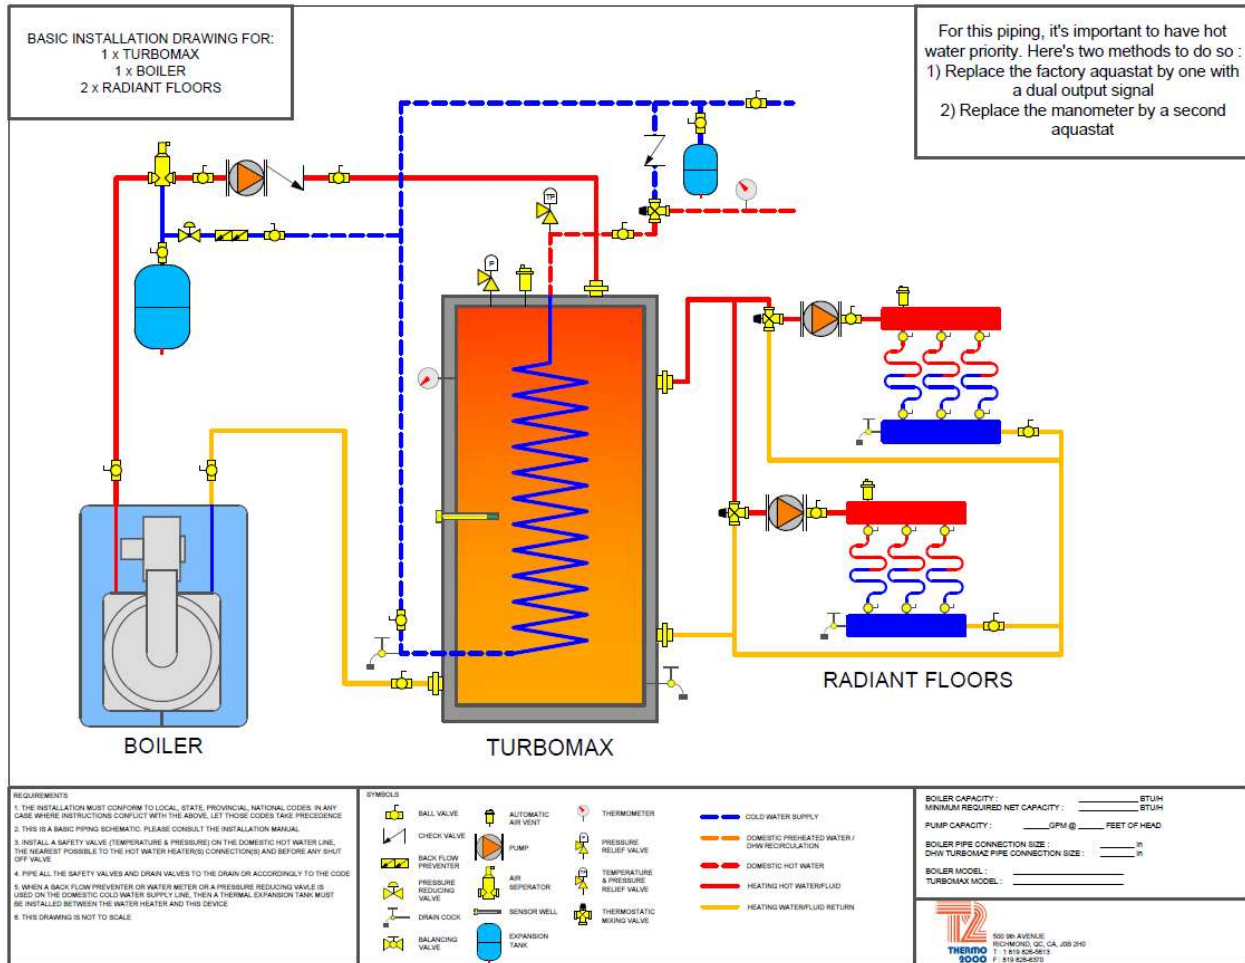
BASIC INSTALLATION DRAWING FOR:
1 x TURBOMAX
1 x BOILER
2 x RADIANT FLOORS

For this piping, it's important to have hot water priority. Here's two methods to do so :
1) Replace the factory aquastat by one with a dual output signal
2) Replace the manometer by a second aquastat

TP

P

BOILER

TURBOMAX

RADIANT FLOORS

REQUIREMENTS
1. THE INSTALLATION MUST CONFORM TO LOCAL, STATE, PROVINCIAL, NATIONAL CODES. IN ANY CASE WHERE INSTRUCTIONS CONFLICT WITH THE ABOVE, LET THOSE CODES TAKE PRECEDENCE
2. THIS IS A BASIC PIPING SCHEMATIC. PLEASE CONSULT THE INSTALLATION MANUAL
3. INSTALL A SAFETY VALVE (TEMPERATURE & PRESSURE) ON THE DOMESTIC HOT WATER LINE, THE NEAREST POSSIBLE TO THE HOT WATER HEATER(S) CONNECTION(S) AND BEFORE ANY SHUT OFF VALVE
4. PIPE ALL THE SAFETY VALVES AND DRAIN VALVES TO THE DRAIN OR ACCORDINGLY TO THE CODE
5. WHEN A BACK FLOW PREVENTER OR WATER METER OR A PRESSURE REDUCING VAVLE IS USED ON THE DOMESTIC COLD WATER SUPPLY LINE, THEN A THERMAL EXPANSION TANK MUST BE INSTALLED BETWEEN THE WATER HEATER AND THIS DEVICE
6. THIS DRAWING IS NOT TO SCALE

SYMBOLS
BALL VALVE
CHECK VALVE
BACK FLOW PREVENTER
PRESSURE REDUCING VALVE
DRAIN COCK
BALANCING VALVE
AUTOMATIC AIR VENT
PUMP
AIR SEPERATOR
SENSOR WELL
EXPANSION TANK
THERMOMETER
PRESSURE RELIEF VALVE
TEMPERATURE & PRESSURE RELIEF VALVE
THERMOSTATIC MIXING VALVE
COLD WATER SUPPLY
DOMESTIC PREHEATED WATER / DHW RECIRCULATION
DOMESTIC HOT WATER
HEATING HOT WATER/FLUID
HEATING WATER/FLUID RETURN

BOILER CAPACITY : ________ BTU/H
MINIMUM REQUIRED NET CAPACITY : ________ BTU/H
PUMP CAPACITY : ____GPM @ ____ FEET OF HEAD
BOILER PIPE CONNECTION SIZE : ____ in
DHW TURBOMAZ PIPE CONNECTION SIZE : ____ in
BOILER MODEL :
TURBOMAX MODEL :

T2
THERMO 2000
500 9th AVENUE
RICHMOND, QC, CA, J0B 2H0
T : 1 819 826-5613
F : 819 826-6370